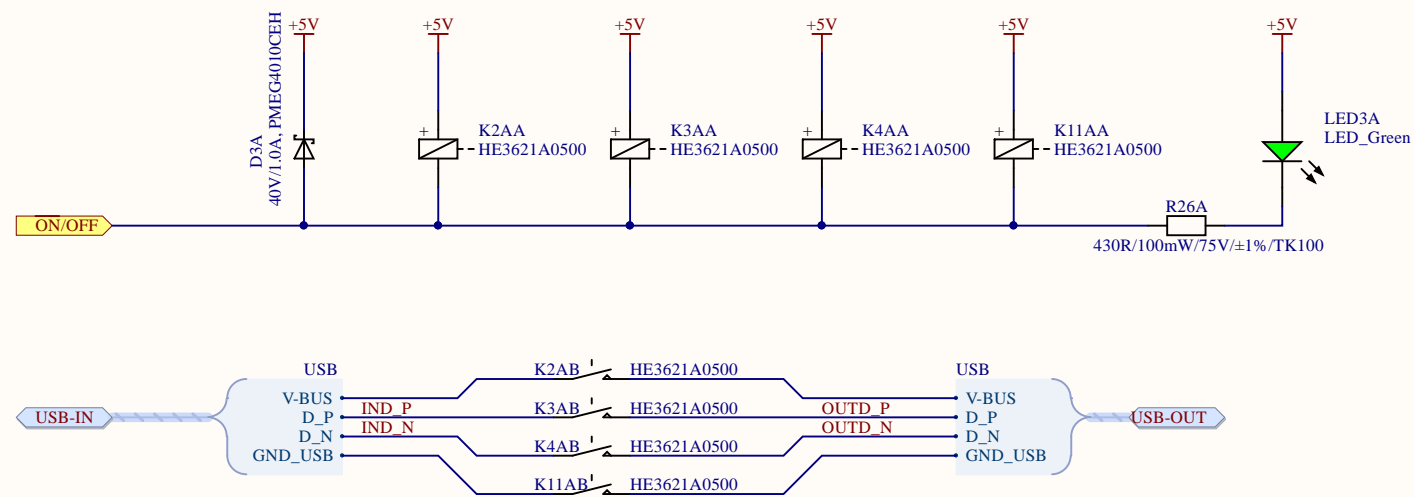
+5V
D3A
40V/1.0A, PMEG4010CEH
+5V
+
K2AA
HE3621A0500
+5V
+
K3AA
HE3621A0500
+5V
+
K4AA
HE3621A0500
+5V
+
K11AA
HE3621A0500
+5V
LED3A
LED_Green
ON/OFF
R26A
430R/100mW/75V/±1%/TK100

USB
V-BUS
D_P
D_N
GND_USB
USB-IN
IND_P
IND_N
K2AB
HE3621A0500
K3AB
HE3621A0500
K4AB
HE3621A0500
K11AB
HE3621A0500
OUTD_P
OUTD_N
USB
V-BUS
D_P
D_N
GND_USB
USB-OUT